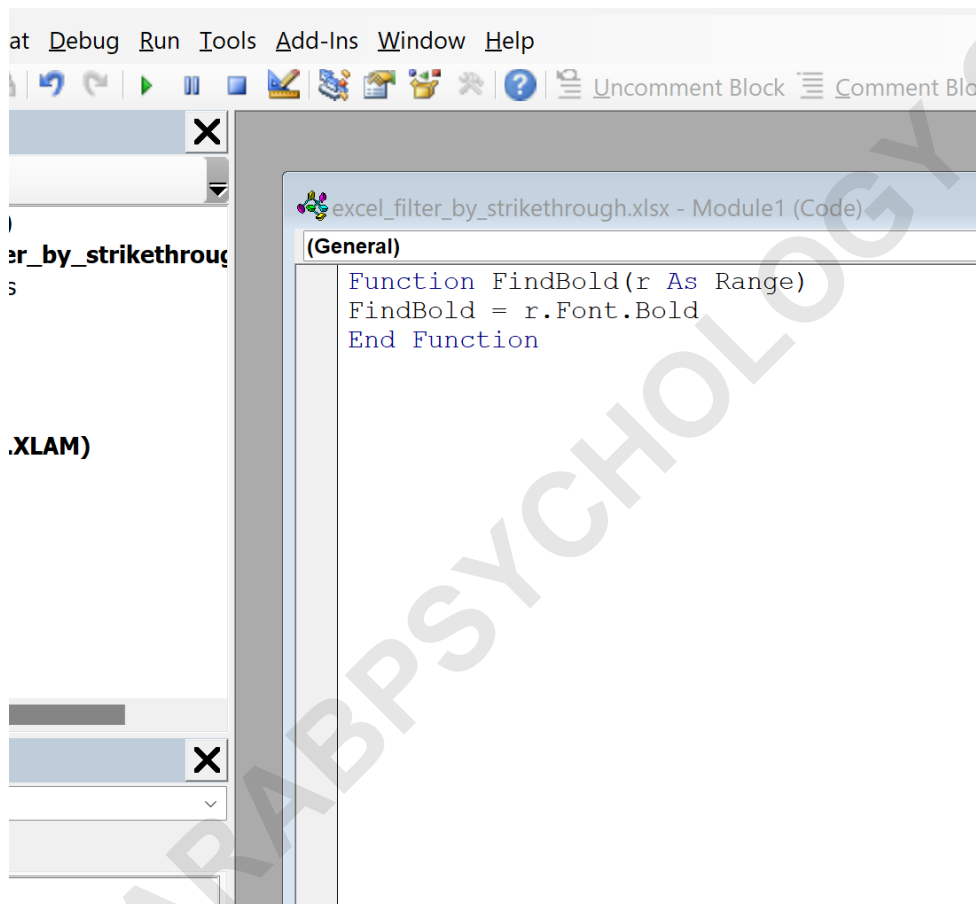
at Debug Run Tools Add-Ins Window Help

Uncomment Block Comment Blo

)
er_by_strikethroug
s

.XLAM)

excel_filter_by_strikethrough.xlsx - Module1 (Code)

(General)

Function FindBold(r As Range)
FindBold = r.Font.Bold
End Function

RABPSYCHOLOGY